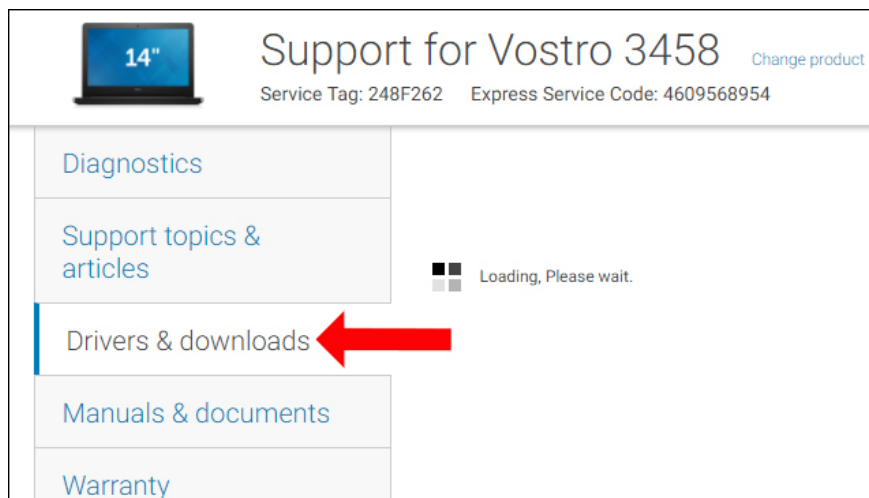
14"

Support for Vostro 3458

Change product

Service Tag: 248F262 Express Service Code: 4609568954

Diagnostics

Support topics & articles

Drivers & downloads

Manuals & documents

Warranty

Loading, Please wait.